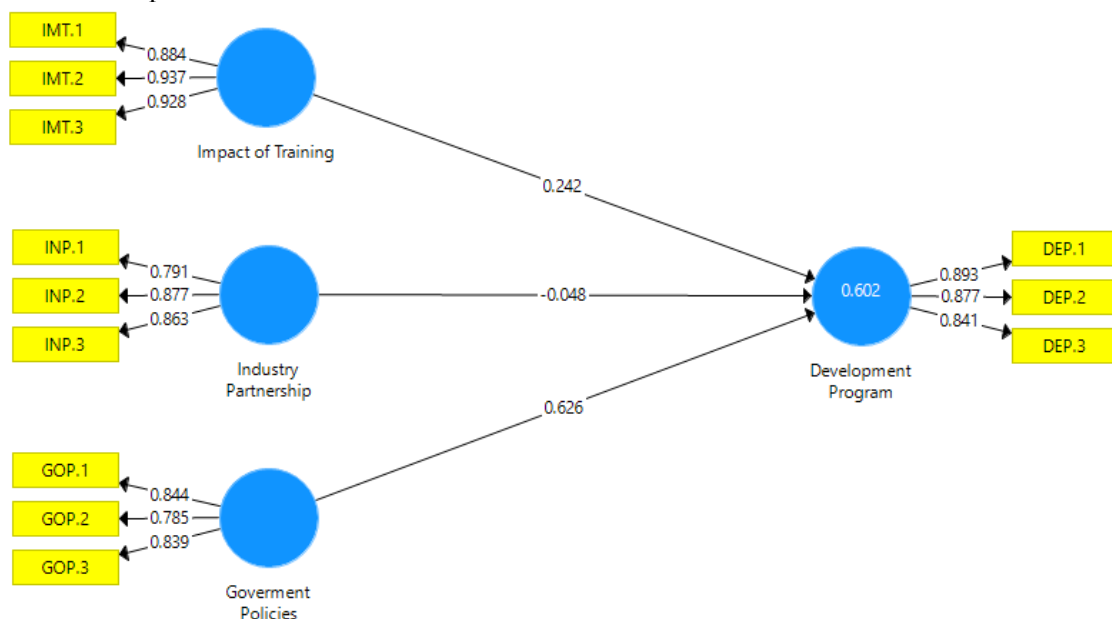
IMT.1
0.884
IMT.2
0.937
IMT.3
0.928
Impact of Training

0.242

INP.1
0.791
INP.2
0.877
INP.3
0.863
Industry Partnership

-0.048

0.602
Development Program

0.893
DEP.1
0.877
DEP.2
0.841
DEP.3

0.626

GOP.1
0.844
GOP.2
0.785
GOP.3
0.839
Goverment Policies